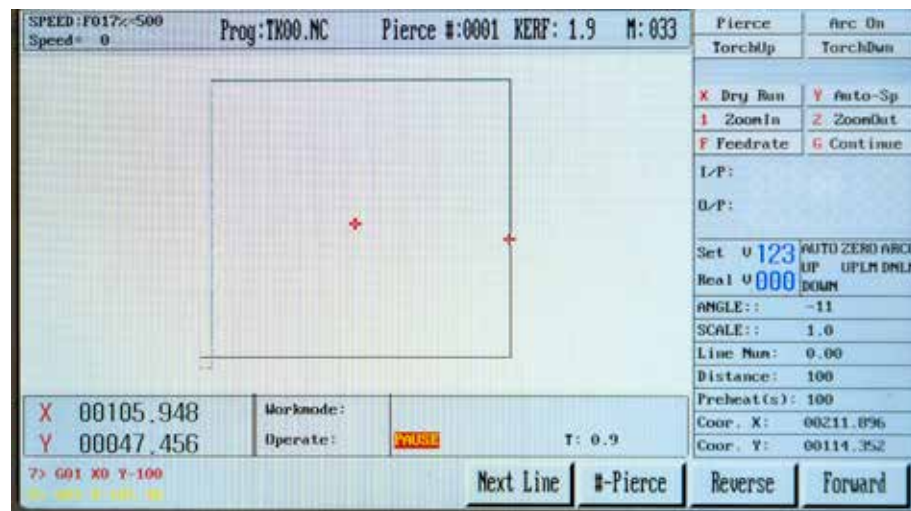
SPEED:F017%-500
Speed= 0

Prog:TX00.NC

Pierce #:0001 KERF: 1.9 M: 033

| Pierce | Arc On |
|---|---|
| TorchUp | TorchDwn |

| X Dry Run | Y Auto-Sp |
|---|---|
| 1 ZoomIn | 2 ZoomOut |
| F Feedrate | G Continue |

I/P:

O/P:

Set V 123 AUTO ZERO ARC
Real V 000 UP UPLM DNLM DOWN

| ANGLE:: | -11 |
|---|---|
| SCALE:: | 1.0 |
| Line Num: | 0.00 |
| Distance: | 100 |
| Preheat(s): | 100 |
| Coor. X: | 00211.896 |
| Coor. Y: | 00114.352 |

X 00105.948
Y 00047.456

Workmode:
Operate: PAUSE T: 0.9

7> G01 X0 Y-100
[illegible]

Next Line #-Pierce Reverse Forward